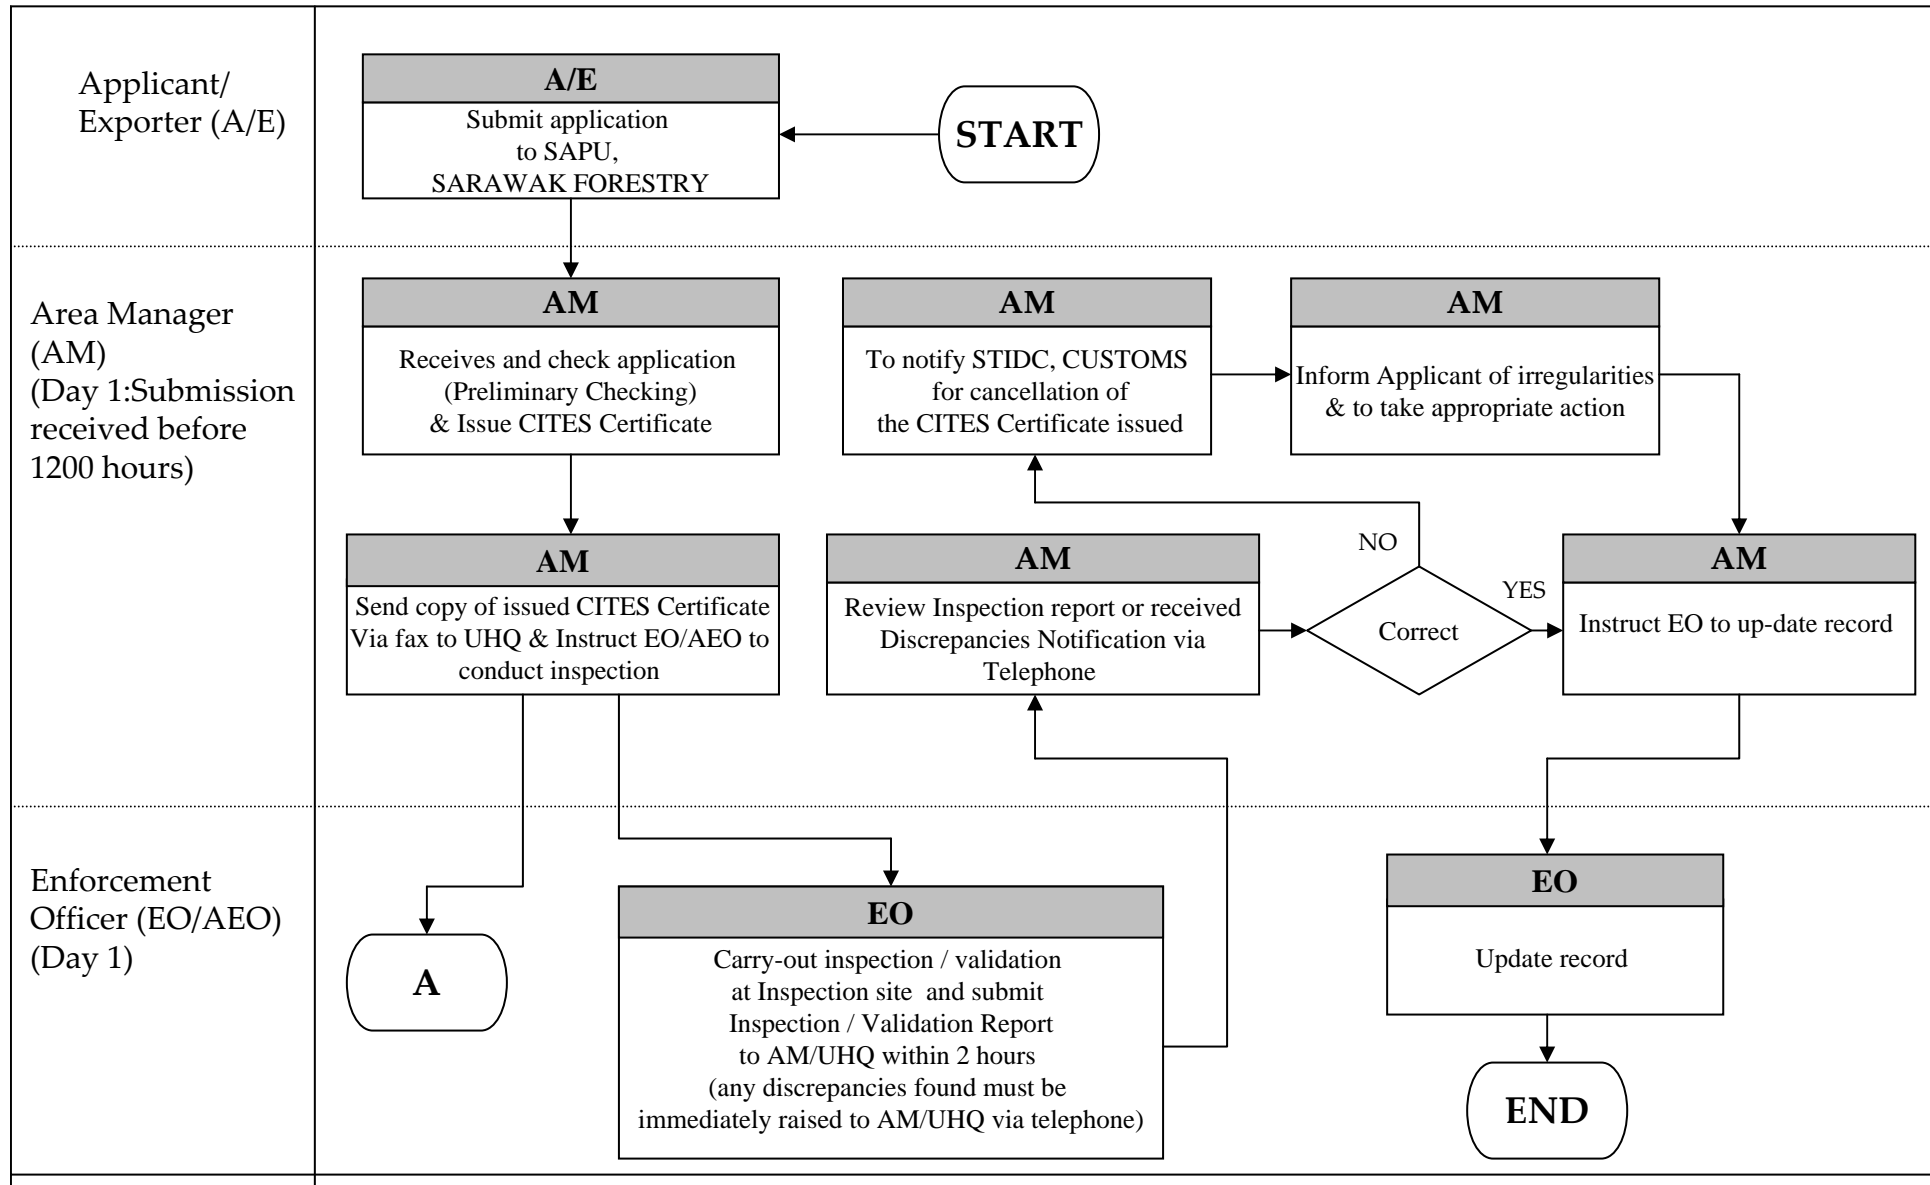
Applicant/ Exporter (A/E)

A/E
Submit application to SAPU, SARAWAK FORESTRY

START

Area Manager (AM) (Day 1:Submission received before 1200 hours)

AM
Receives and check application (Preliminary Checking) & Issue CITES Certificate

AM
To notify STIDC, CUSTOMS for cancellation of the CITES Certificate issued

AM
Inform Applicant of irregularities & to take appropriate action

AM
Send copy of issued CITES Certificate Via fax to UHQ & Instruct EO/AEO to conduct inspection

AM
Review Inspection report or received Discrepancies Notification via Telephone

NO

Correct

YES

AM
Instruct EO to up-date record

Enforcement Officer (EO/AEO) (Day 1)

A

EO
Carry-out inspection / validation at Inspection site and submit Inspection / Validation Report to AM/UHQ within 2 hours (any discrepancies found must be immediately raised to AM/UHQ via telephone)

EO
Update record

END